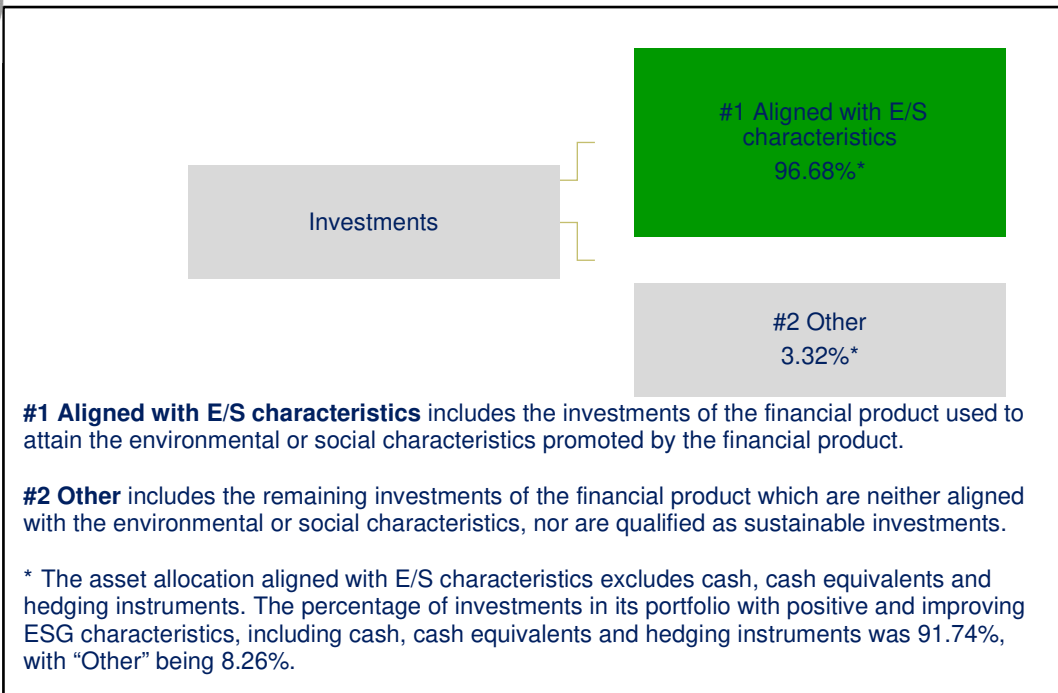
#1 Aligned with E/S characteristics
96.68%*

Investments

#2 Other
3.32%*

**#1 Aligned with E/S characteristics** includes the investments of the financial product used to attain the environmental or social characteristics promoted by the financial product.

**#2 Other** includes the remaining investments of the financial product which are neither aligned with the environmental or social characteristics, nor are qualified as sustainable investments.

* The asset allocation aligned with E/S characteristics excludes cash, cash equivalents and hedging instruments. The percentage of investments in its portfolio with positive and improving ESG characteristics, including cash, cash equivalents and hedging instruments was 91.74%, with “Other” being 8.26%.